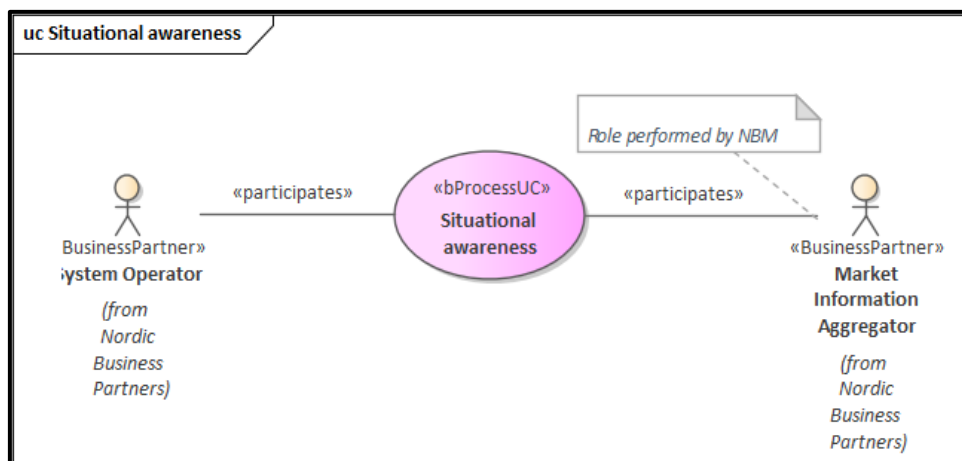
uc Situational awareness

Role performed by NBM

«participates»

«bProcessUC»
Situational awareness

«participates»

BusinessPartner»
ystem Operator

(from Nordic Business Partners)

«BusinessPartner»
Market Information Aggregator

(from Nordic Business Partners)